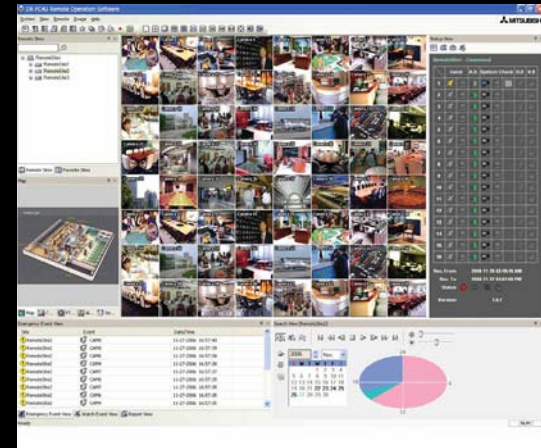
DX-PC4U Remote Operation Software

System View Remote Image Help

MITSUBISHI

Remote Sites

RemoteSite1
RemoteSite2
RemoteSite3

Remote Sites  Favorite Sites

Map

Status View

Camera

Rec. From 2006 11-25 22:06:18 AM
Rec. To 2006 11-27 04:57:49 PM
Status
Version 1.0.7

Emergency Event View

| Site | Event | Date/Time |
|---|---|---|
| RemoteSite1 | CAM1 | 11-27-2006 16:57:40 |
| RemoteSite2 | CAM1 | 11-27-2006 16:57:39 |
| RemoteSite2 | CAM1 | 11-27-2006 16:57:39 |
| RemoteSite2 | CAM1 | 11-27-2006 16:57:38 |
| RemoteSite2 | CAM1 | 11-27-2006 16:57:37 |
| RemoteSite2 | CAM1 | 11-27-2006 16:57:36 |
| RemoteSite2 | CAM1 | 11-27-2006 16:57:35 |
| RemoteSite2 | CAM1 | 11-27-2006 16:57:34 |
| RemoteSite2 | CAM1 | 11-27-2006 16:57:33 |

Emergency Event View  Search Event View  Report View

Search View (RemoteSite2)

2006  Nov

Ready